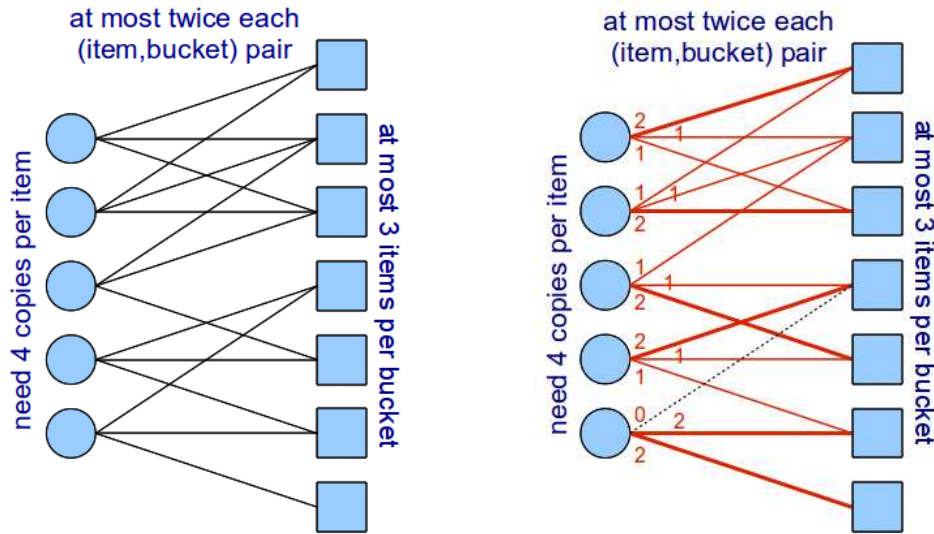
at most twice each (item,bucket) pair

need 4 copies per item

at most 3 items per bucket

at most twice each (item,bucket) pair

need 4 copies per item

at most 3 items per bucket

2 1 1

1 1 2

1 1 2

2 1 1

0 2 2